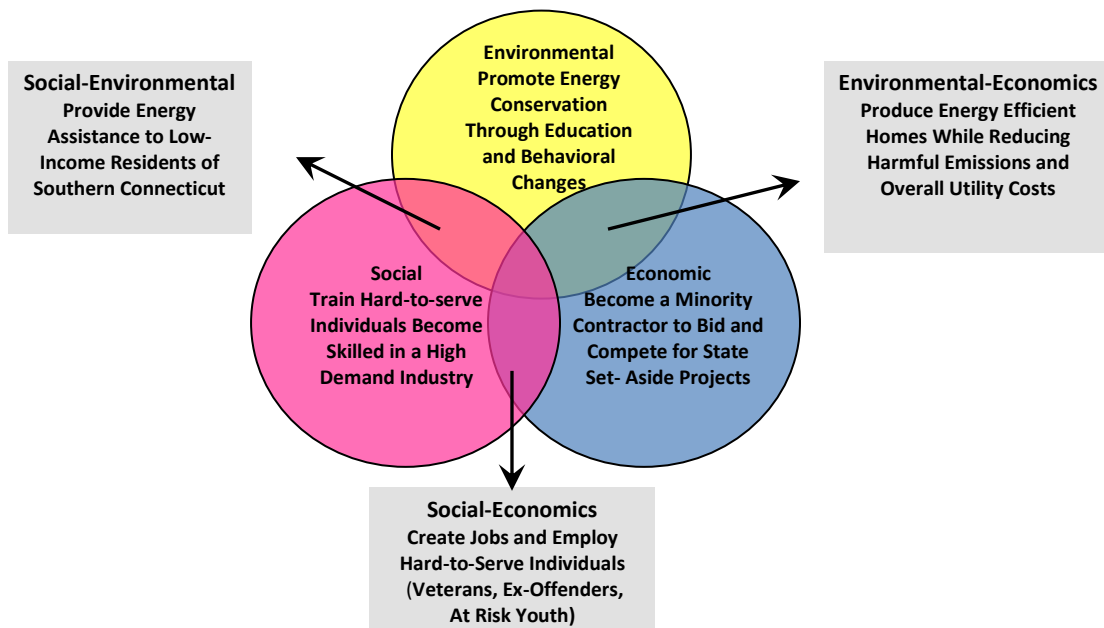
Social-Environmental
Provide Energy Assistance to Low-Income Residents of Southern Connecticut

Environmental
Promote Energy Conservation Through Education and Behavioral Changes

Environmental-Economics
Produce Energy Efficient Homes While Reducing Harmful Emissions and Overall Utility Costs

Social
Train Hard-to-serve Individuals Become Skilled in a High Demand Industry

Economic
Become a Minority Contractor to Bid and Compete for State Set- Aside Projects

Social-Economics
Create Jobs and Employ Hard-to-Serve Individuals (Veterans, Ex-Offenders, At Risk Youth)